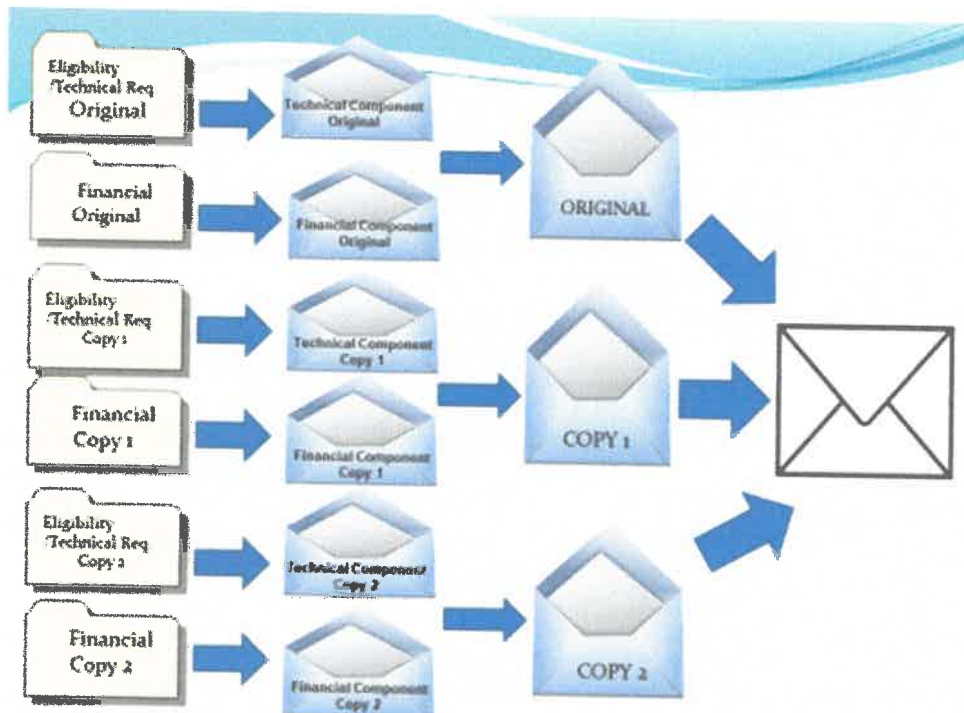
Eligibility /Technical Req Original

Technical Component Original

Financial Original

Financial Component Original

ORIGINAL

Eligibility /Technical Req Copy 1

Technical Component Copy 1

Financial Copy 1

Financial Component Copy 1

COPY 1

Eligibility /Technical Req Copy 2

Technical Component Copy 2

Financial Copy 2

Financial Component Copy 2

COPY 2